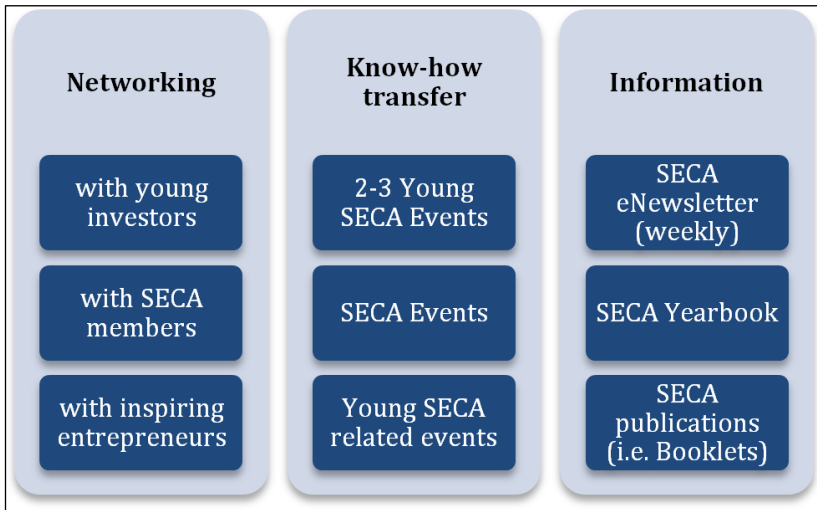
Networking

with young investors

with SECA members

with inspiring entrepreneurs

Know-how transfer

2-3 Young SECA Events

SECA Events

Young SECA related events

Information

SECA eNewsletter (weekly)

SECA Yearbook

SECA publications (i.e. Booklets)